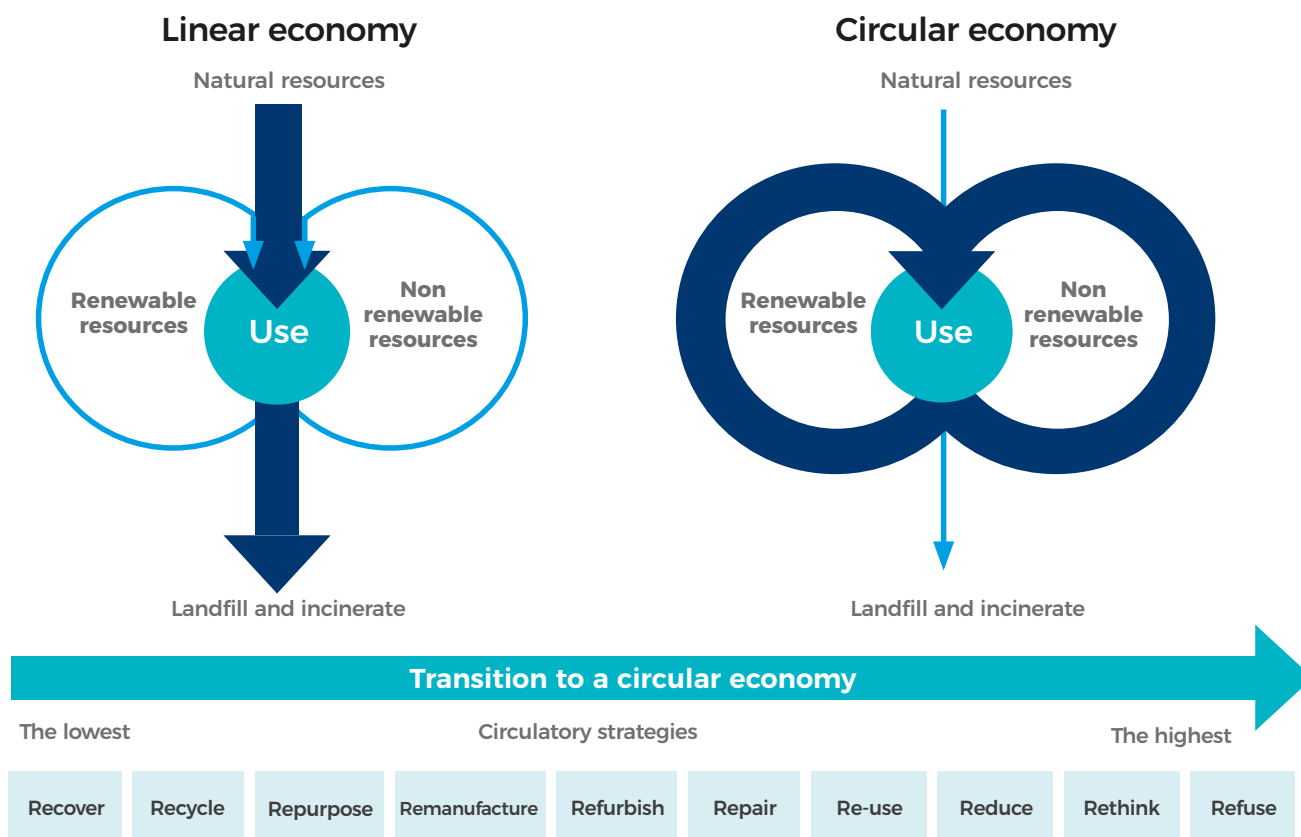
Linear economy

Natural resources

Renewable resources

Use

Non renewable resources

Landfill and incinerate

Circular economy

Natural resources

Renewable resources

Use

Non renewable resources

Landfill and incinerate

Transition to a circular economy

The lowest

Circulatory strategies

The highest

| Recover | Recycle | Repurpose | Remanufacture | Refurbish | Repair | Re-use | Reduce | Rethink | Refuse |
|---|---|---|---|---|---|---|---|---|---|